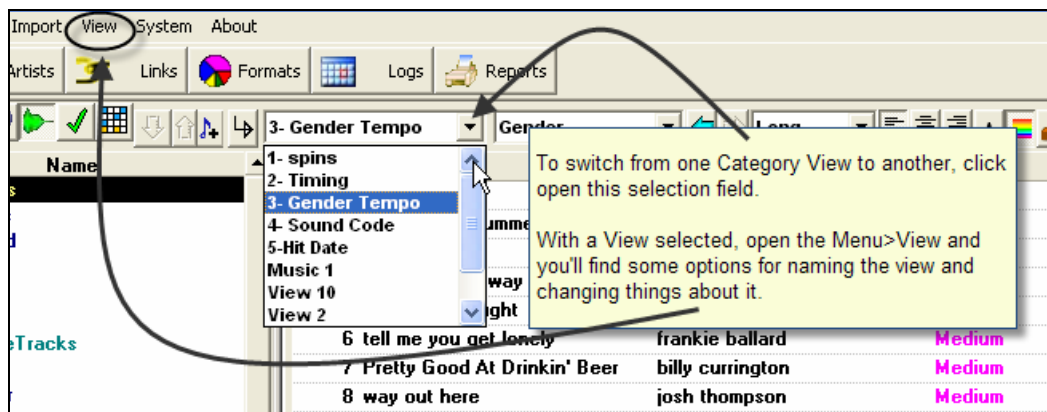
Import View System About

Artists Links Formats Logs Reports

3- Gender Tempo Gender Long

Name

1- spins
2- Timing
3- Gender Tempo
4- Sound Code
5-Hit Date
Music 1
View 10
View 2

To switch from one Category View to another, click open this selection field.

With a View selected, open the Menu>View and you'll find some options for naming the view and changing things about it.

eTracks

umme
way
ght

| | | |
|---|---|---|
| 6 tell me you get lonely | frankie ballard | Medium |
| 7 Pretty Good At Drinkin' Beer | billy currington | Medium |
| 8 way out here | josh thompson | Medium |